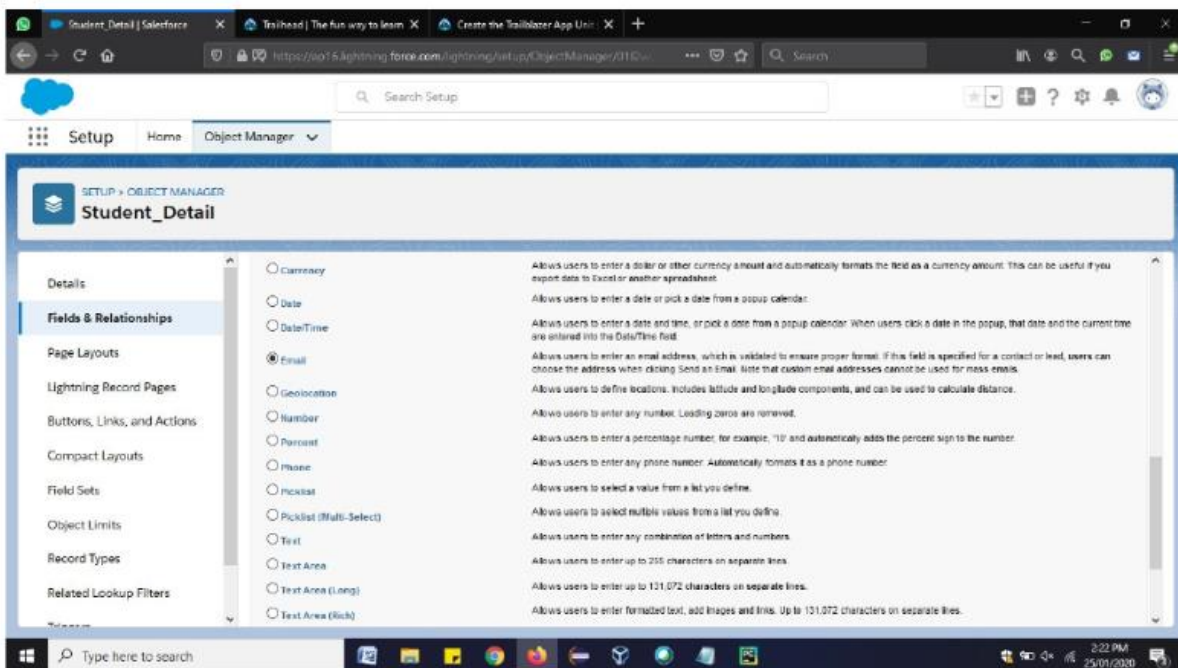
Student_Detail | Salesforce ×   Trailhead | The fun way to learn ×   Create the Trailblazer App Unit ×   +

https://ap16.lightning.force.com/lightning/setup/ObjectManager/01I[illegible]   ···   Search

Search Setup

Setup   Home   Object Manager

SETUP > OBJECT MANAGER
Student_Detail

Details
Fields & Relationships
Page Layouts
Lightning Record Pages
Buttons, Links, and Actions
Compact Layouts
Field Sets
Object Limits
Record Types
Related Lookup Filters
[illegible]

| | |
|---|---|
| Currency | Allows users to enter a dollar or other currency amount and automatically formats the field as a currency amount. This can be useful if you export data to Excel or another spreadsheet. |
| Date | Allows users to enter a date or pick a date from a popup calendar. |
| Date/Time | Allows users to enter a date and time, or pick a date from a popup calendar. When users click a date in the popup, that date and the current time are entered into the Date/Time field. |
| Email | Allows users to enter an email address, which is validated to ensure proper format. If this field is specified for a contact or lead, users can choose the address when clicking Send an Email. Note that custom email addresses cannot be used for mass emails. |
| Geolocation | Allows users to define locations. Includes latitude and longitude components, and can be used to calculate distance. |
| Number | Allows users to enter any number. Leading zeros are removed. |
| Percent | Allows users to enter a percentage number, for example, '10' and automatically adds the percent sign to the number. |
| Phone | Allows users to enter any phone number. Automatically formats it as a phone number. |
| Picklist | Allows users to select a value from a list you define. |
| Picklist (Multi-Select) | Allows users to select multiple values from a list you define. |
| Text | Allows users to enter any combination of letters and numbers. |
| Text Area | Allows users to enter up to 255 characters on separate lines. |
| Text Area (Long) | Allows users to enter up to 131,072 characters on separate lines. |
| Text Area (Rich) | Allows users to enter formatted text, add images and links. Up to 131,072 characters on separate lines. |

Type here to search

2:22 PM
25/01/2020